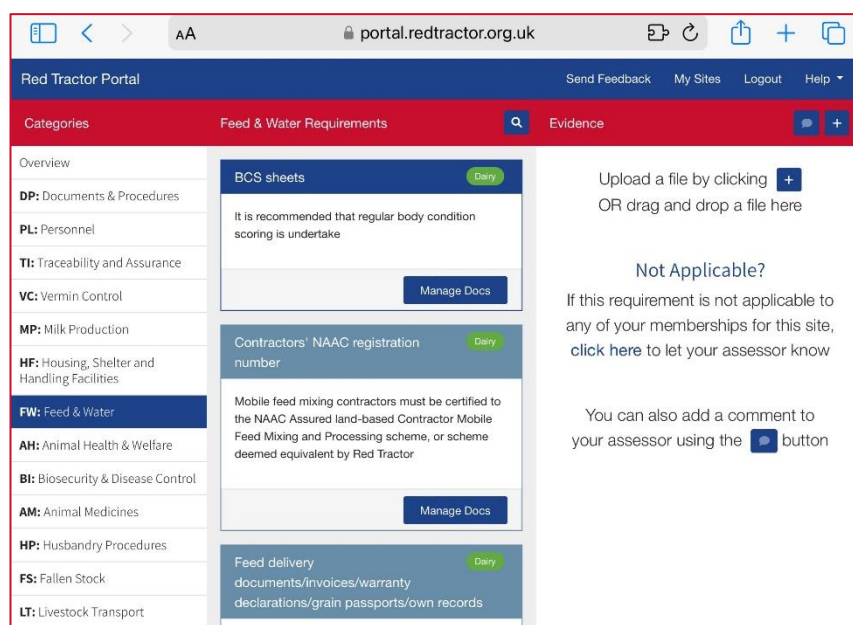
AA portal.redtractor.org.uk

Red Tractor Portal

Send Feedback My Sites Logout Help

Categories

Feed & Water Requirements

Evidence

Overview

DP: Documents & Procedures

PL: Personnel

TI: Traceability and Assurance

VC: Vermin Control

MP: Milk Production

HF: Housing, Shelter and Handling Facilities

FW: Feed & Water

AH: Animal Health & Welfare

BI: Biosecurity & Disease Control

AM: Animal Medicines

HP: Husbandry Procedures

FS: Fallen Stock

LT: Livestock Transport

BCS sheets

Dairy

It is recommended that regular body condition scoring is undertake

Manage Docs

Contractors' NAAC registration number

Dairy

Mobile feed mixing contractors must be certified to the NAAC Assured land-based Contractor Mobile Feed Mixing and Processing scheme, or scheme deemed equivalent by Red Tractor

Manage Docs

Feed delivery documents/invoices/warranty declarations/grain passports/own records

Dairy

Upload a file by clicking +
OR drag and drop a file here

Not Applicable?

If this requirement is not applicable to any of your memberships for this site, click here to let your assessor know

You can also add a comment to your assessor using the button